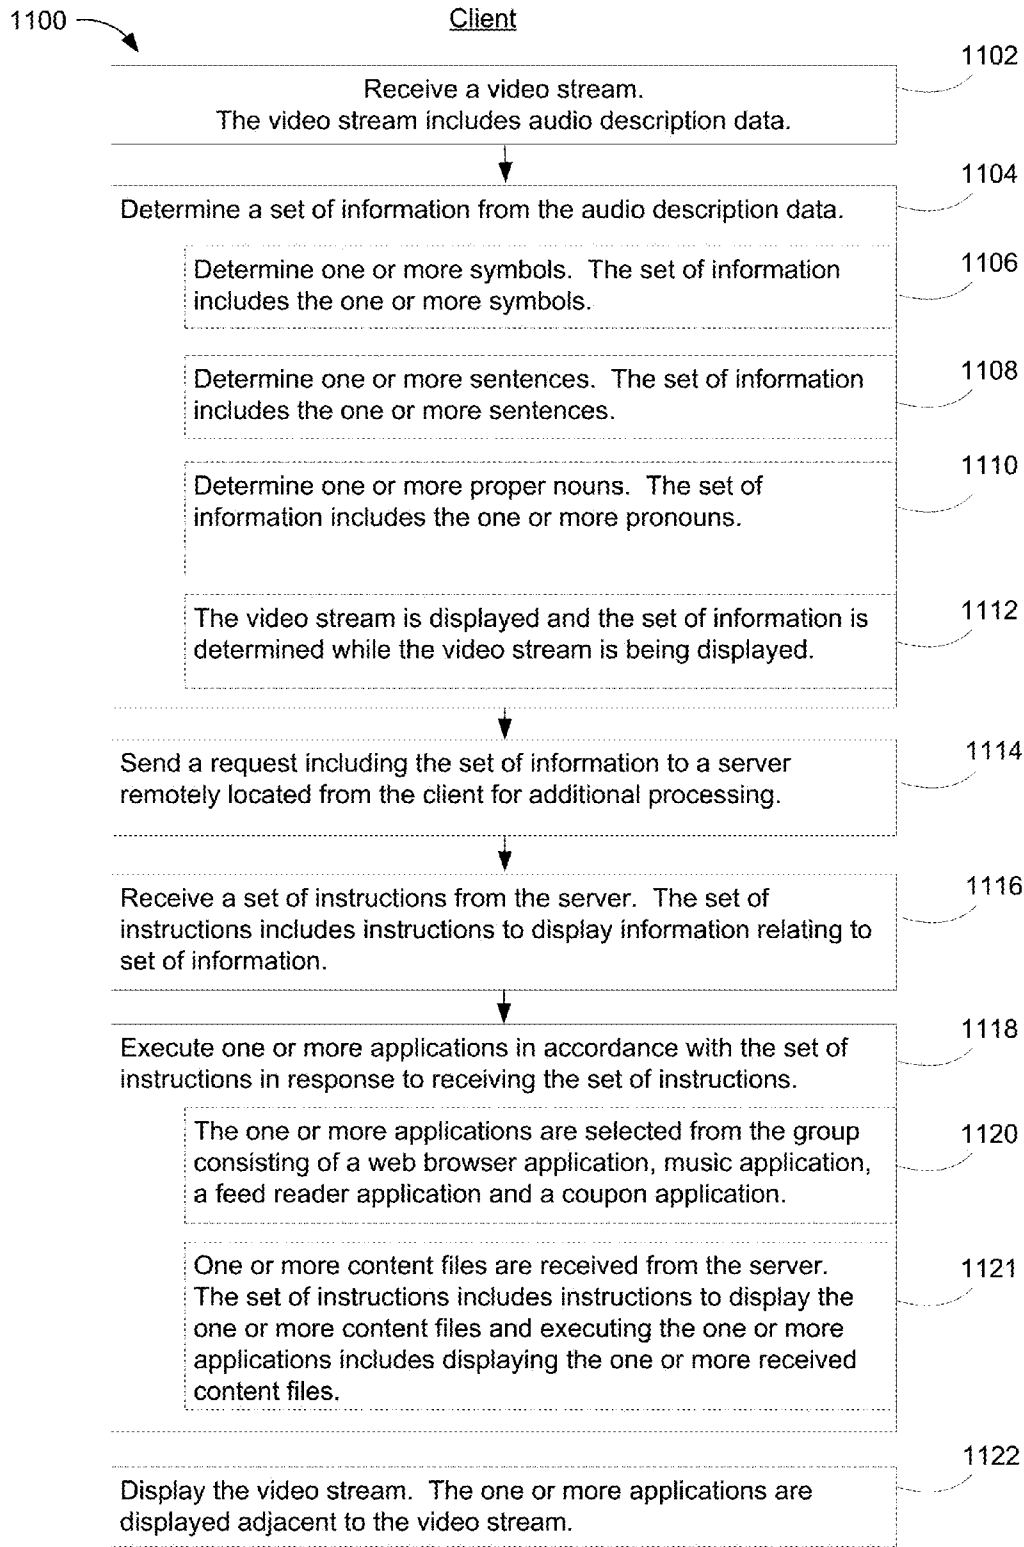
1100

Client

1102

Receive a video stream.
The video stream includes audio description data.

1104

Determine a set of information from the audio description data.

1106

Determine one or more symbols. The set of information includes the one or more symbols.

1108

Determine one or more sentences. The set of information includes the one or more sentences.

1110

Determine one or more proper nouns. The set of information includes the one or more pronouns.

1112

The video stream is displayed and the set of information is determined while the video stream is being displayed.

1114

Send a request including the set of information to a server remotely located from the client for additional processing.

1116

Receive a set of instructions from the server. The set of instructions includes instructions to display information relating to set of information.

1118

Execute one or more applications in accordance with the set of instructions in response to receiving the set of instructions.

1120

The one or more applications are selected from the group consisting of a web browser application, music application, a feed reader application and a coupon application.

1121

One or more content files are received from the server. The set of instructions includes instructions to display the one or more content files and executing the one or more applications includes displaying the one or more received content files.

1122

Display the video stream. The one or more applications are displayed adjacent to the video stream.